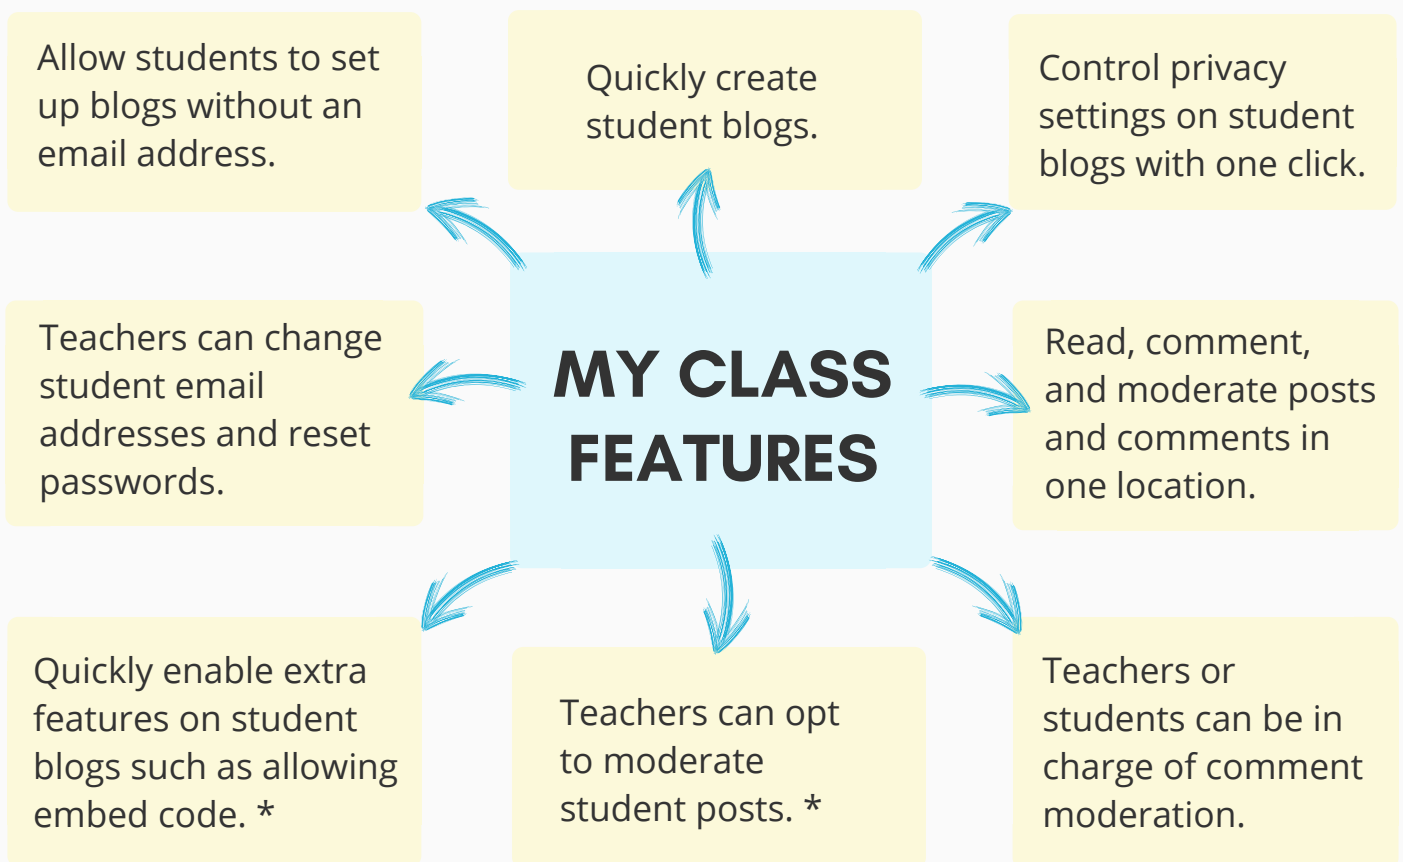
Allow students to set up blogs without an email address.

Quickly create student blogs.

Control privacy settings on student blogs with one click.

Teachers can change student email addresses and reset passwords.

MY CLASS FEATURES

Read, comment, and moderate posts and comments in one location.

Quickly enable extra features on student blogs such as allowing embed code. *

Teachers can opt to moderate student posts. *

Teachers or students can be in charge of comment moderation.